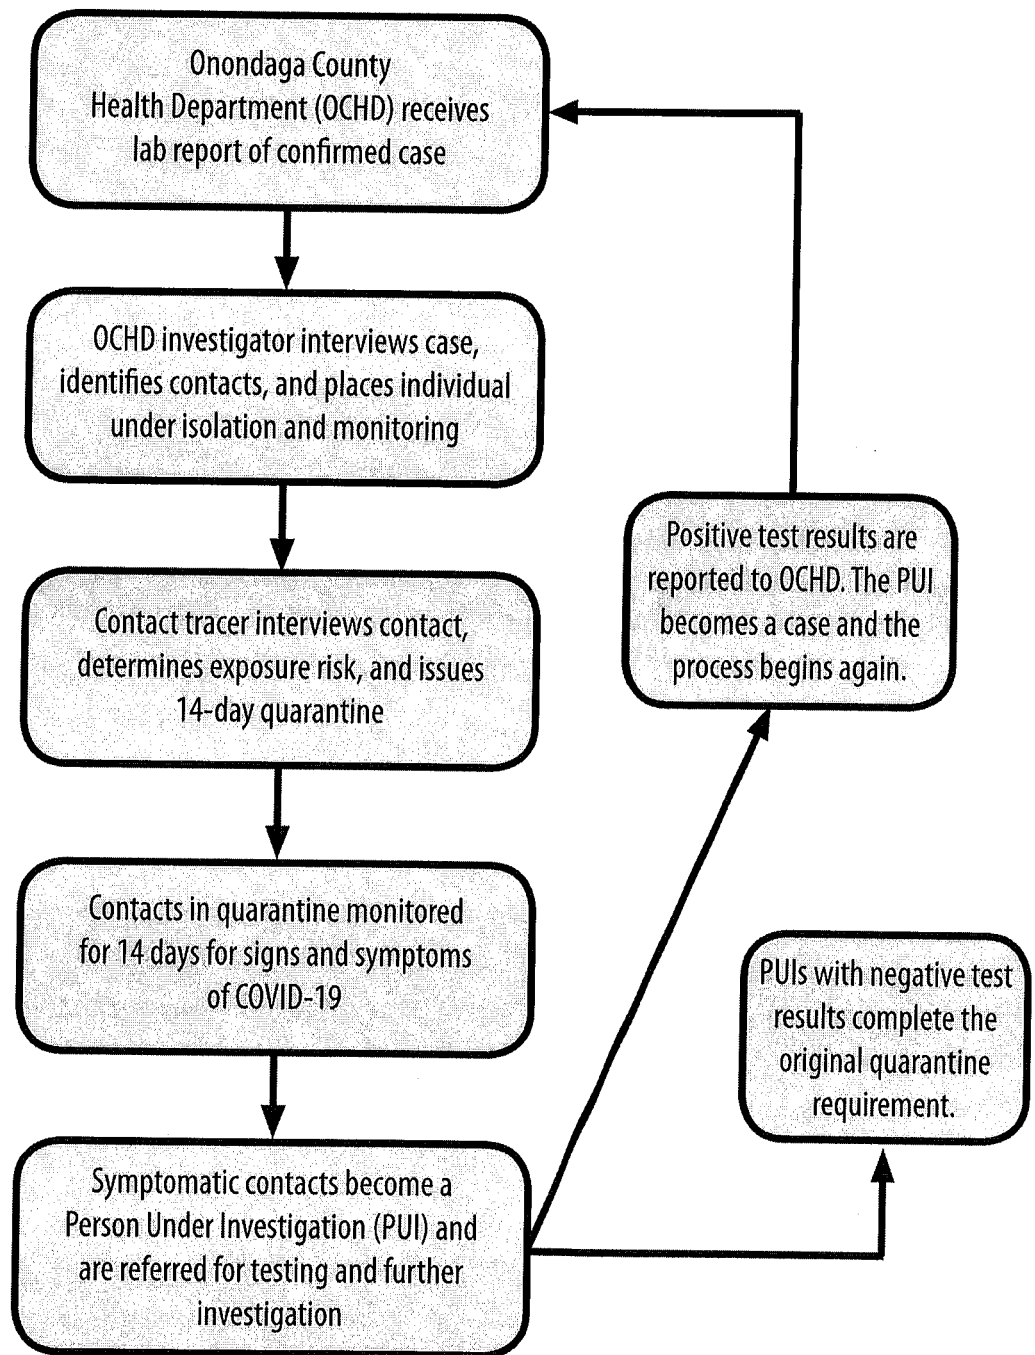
Onondaga County Health Department (OCHD) receives lab report of confirmed case

OCHD investigator interviews case, identifies contacts, and places individual under isolation and monitoring

Contact tracer interviews contact, determines exposure risk, and issues 14-day quarantine

Contacts in quarantine monitored for 14 days for signs and symptoms of COVID-19

Symptomatic contacts become a Person Under Investigation (PUI) and are referred for testing and further investigation

Positive test results are reported to OCHD. The PUI becomes a case and the process begins again.

PUIs with negative test results complete the original quarantine requirement.